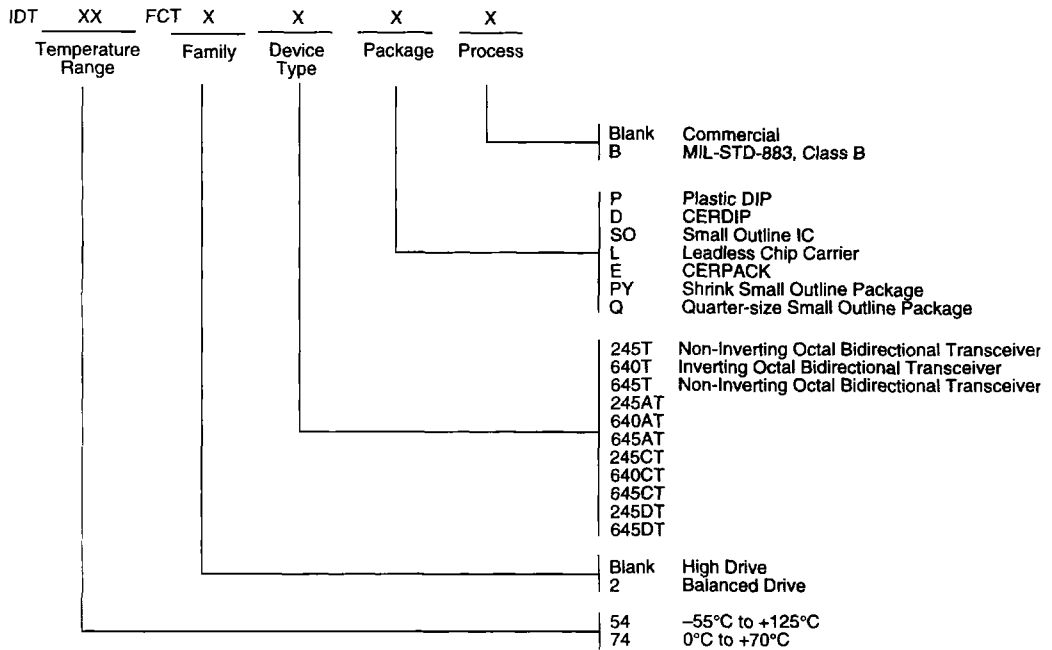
IDT XX FCT X X X X

Temperature Range

Family

Device Type

Package

Process

Blank Commercial
B MIL-STD-883, Class B

P Plastic DIP
D CERDIP
SO Small Outline IC
L Leadless Chip Carrier
E CERPACK
PY Shrink Small Outline Package
Q Quarter-size Small Outline Package

245T Non-Inverting Octal Bidirectional Transceiver
640T Inverting Octal Bidirectional Transceiver
645T Non-Inverting Octal Bidirectional Transceiver
245AT
640AT
645AT
245CT
640CT
645CT
245DT
645DT

Blank High Drive
2 Balanced Drive

54 –55°C to +125°C
74 0°C to +70°C